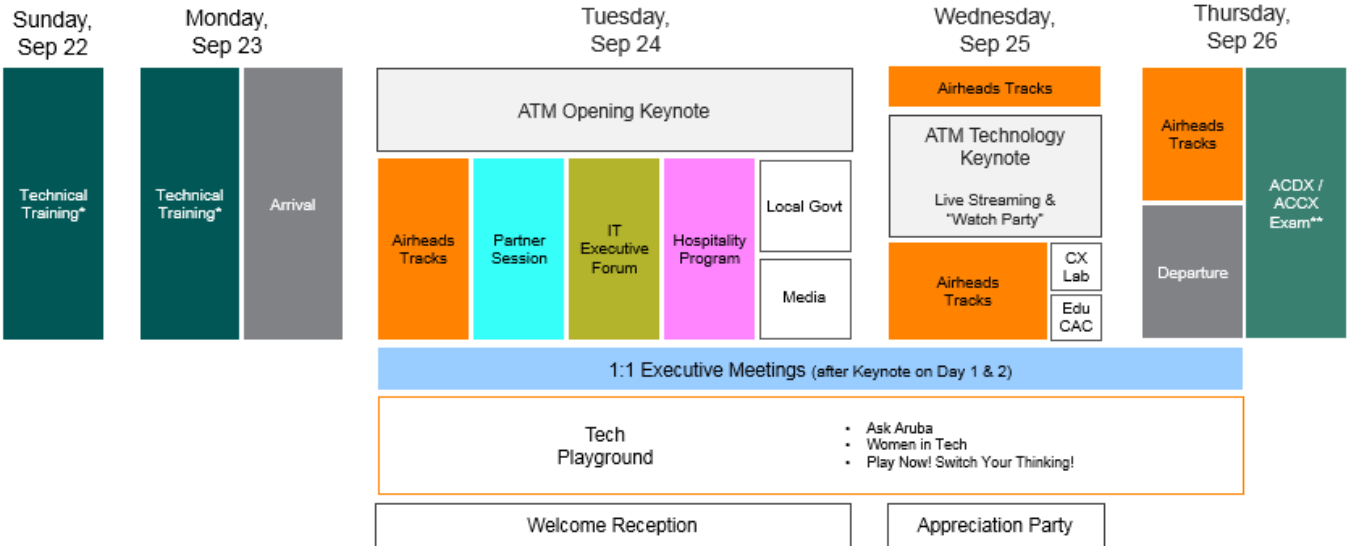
Sunday, Sep 22

Monday, Sep 23

Tuesday, Sep 24

Wednesday, Sep 25

Thursday, Sep 26

Technical Training*

Technical Training*

Arrival

ATM Opening Keynote

Airheads Tracks

Partner Session

IT Executive Forum

Hospitality Program

Local Govt

Media

Airheads Tracks

ATM Technology Keynote

Live Streaming & "Watch Party"

Airheads Tracks

CX Lab

Edu CAC

Airheads Tracks

Departure

ACDX / ACCX Exam**

1:1 Executive Meetings (after Keynote on Day 1 & 2)

Tech Playground

- Ask Aruba
- Women in Tech
- Play Now! Switch Your Thinking!

Welcome Reception

Appreciation Party